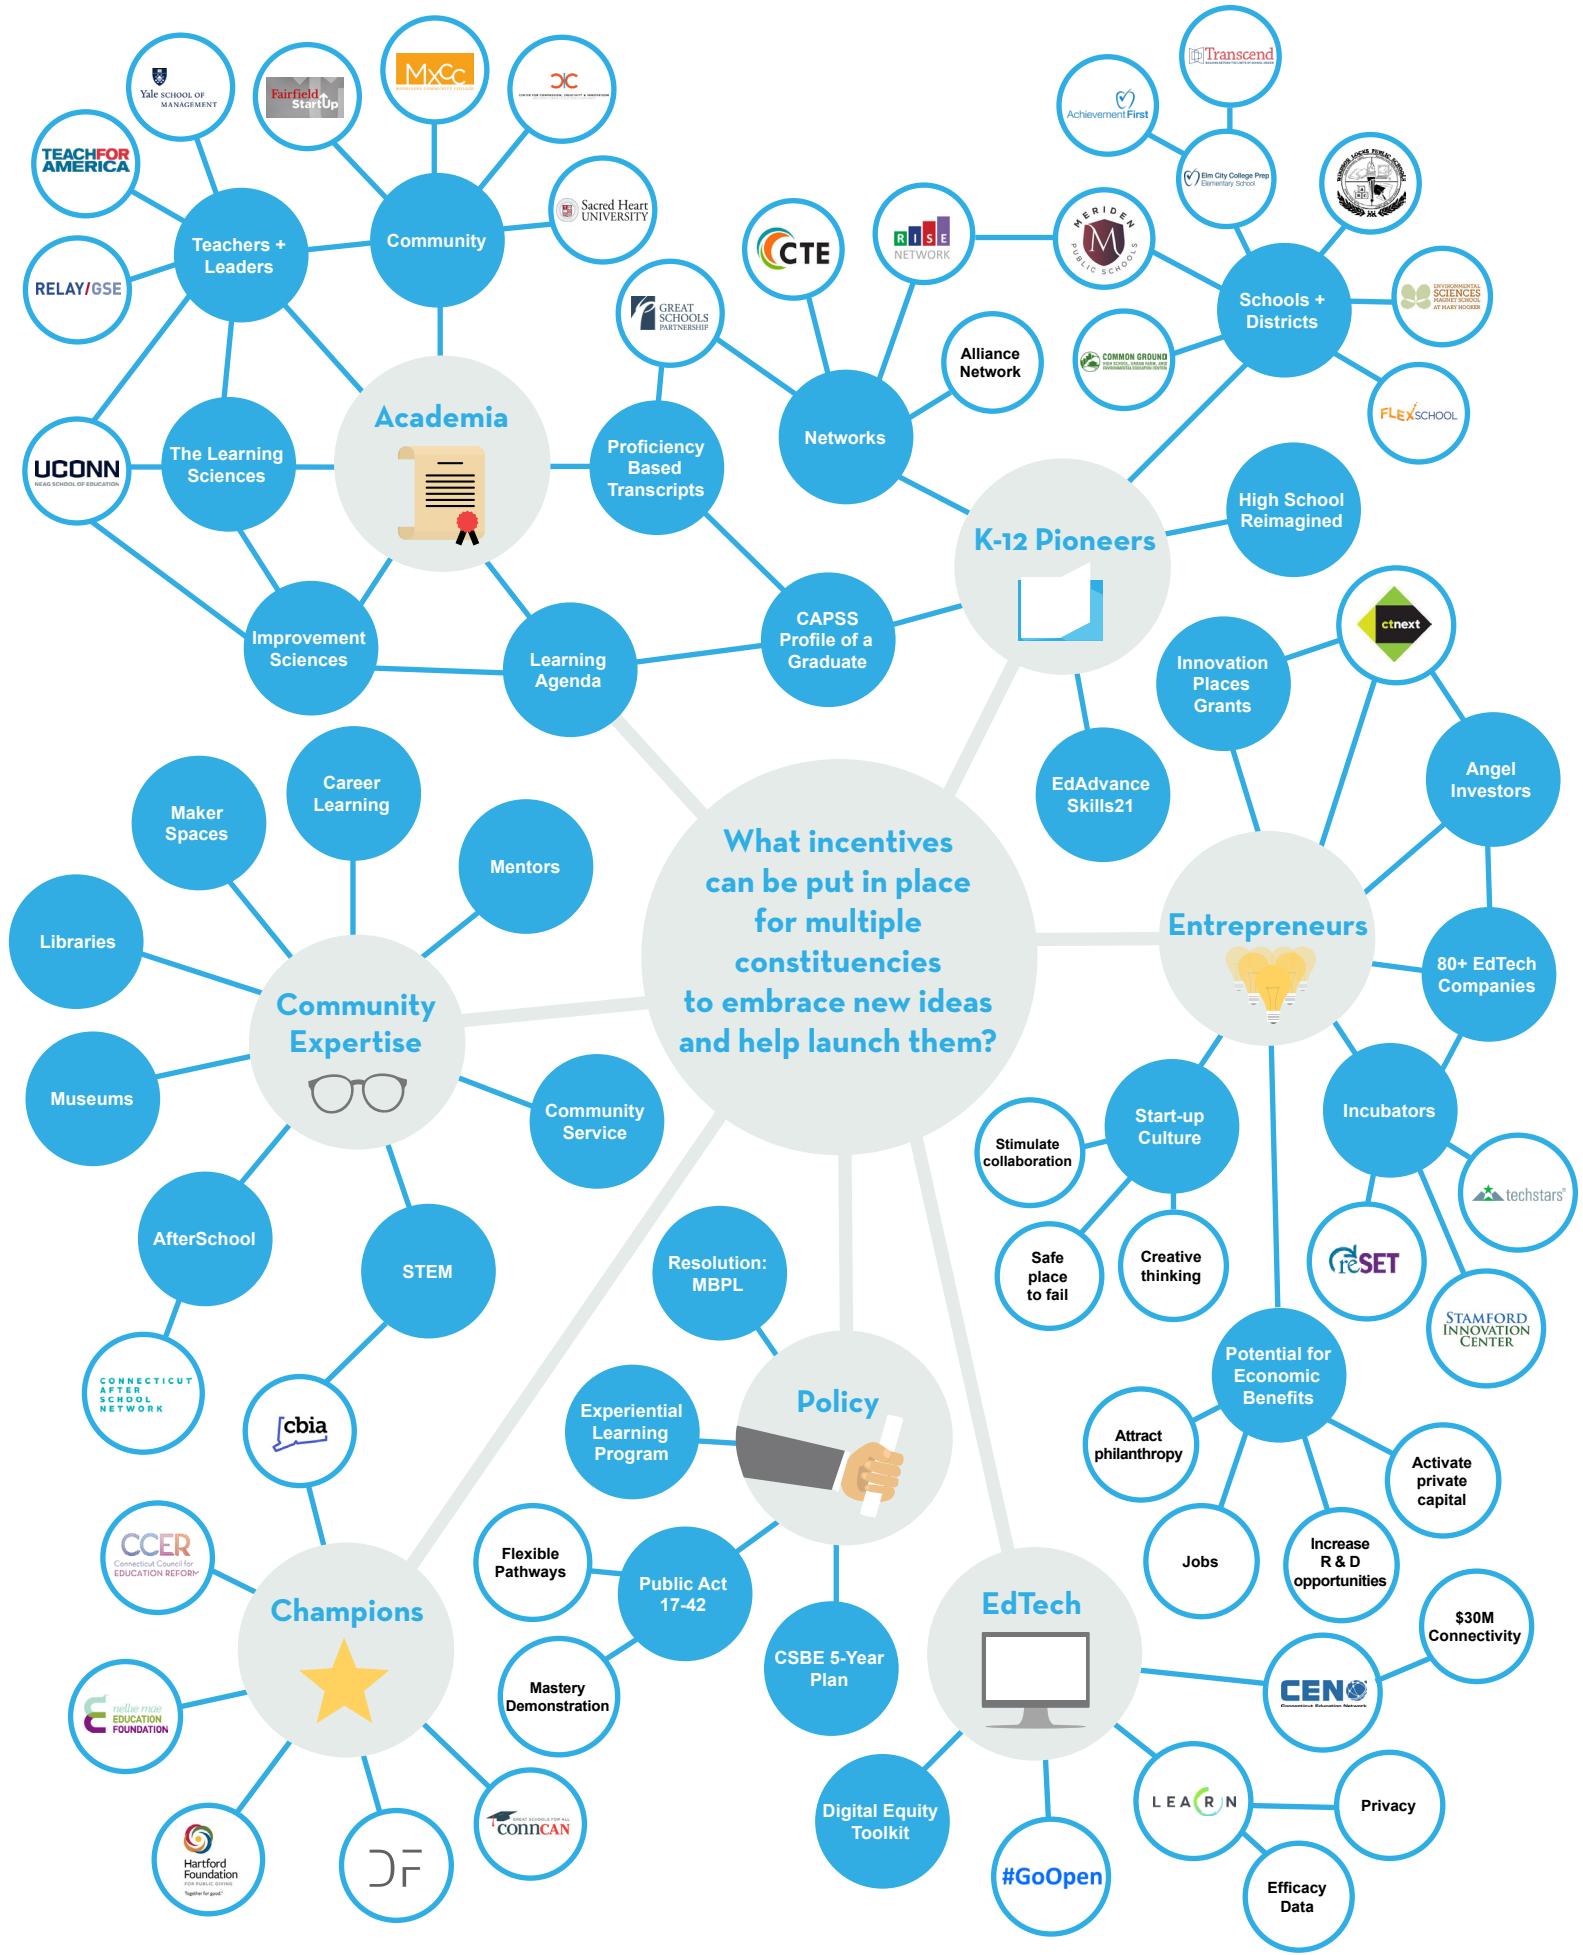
What incentives can be put in place for multiple constituencies to embrace new ideas and help launch them?

Academia

Teachers + Leaders

Community

TEACHFORAMERICA

Yale SCHOOL OF MANAGEMENT

Fairfield StartUp

MxCC

Sacred Heart UNIVERSITY

RELAY/GSE

UCONN

The Learning Sciences

Improvement Sciences

Learning Agenda

Proficiency Based Transcripts

CAPSS Profile of a Graduate

GREAT SCHOOLS PARTNERSHIP

CTE

RISE NETWORK

Networks

Alliance Network

K-12 Pioneers

Transcend

Achievement First

Elm City College Prep Elementary School

MERIDEN PUBLIC SCHOOLS

Schools + Districts

COMMON GROUND

ENVIRONMENTAL SCIENCES MAGNET SCHOOL AT MARY HOOKER

FLEXSCHOOL

High School Reimagined

EdAdvance Skills21

Innovation Places Grants

ctnext

Angel Investors

Entrepreneurs

80+ EdTech Companies

Incubators

techstars

reSET

STAMFORD INNOVATION CENTER

Start-up Culture

Stimulate collaboration

Safe place to fail

Creative thinking

Potential for Economic Benefits

Attract philanthropy

Activate private capital

Jobs

Increase R & D opportunities

Community Expertise

Maker Spaces

Career Learning

Mentors

Libraries

Museums

Community Service

AfterSchool

STEM

CONNECTICUT AFTER SCHOOL NETWORK

cbia

Champions

CCER Connecticut Council for EDUCATION REFORM

nellie mae EDUCATION FOUNDATION

Hartford Foundation

ConnCAN

Policy

Resolution: MBPL

Experiential Learning Program

Flexible Pathways

Public Act 17-42

Mastery Demonstration

CSBE 5-Year Plan

EdTech

Digital Equity Toolkit

#GoOpen

CEN

$30M Connectivity

LEARN

Privacy

Efficacy Data